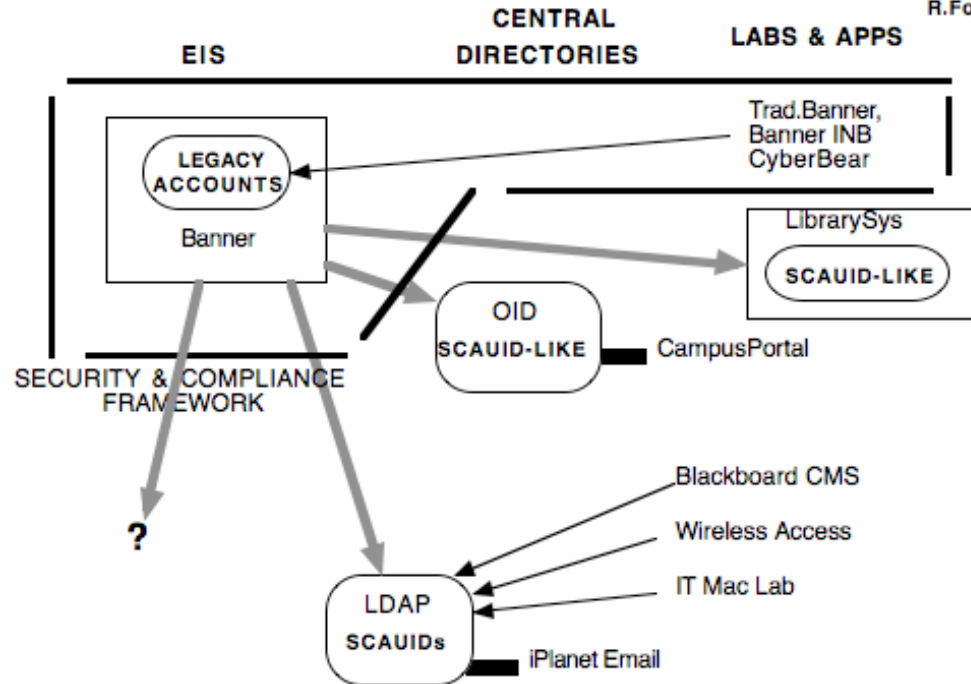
R.Fo

EIS

CENTRAL DIRECTORIES

LABS & APPS

LEGACY ACCOUNTS

Banner

Trad.Banner, Banner INB CyberBear

LibrarySys

SCAUID-LIKE

OID

SCAUID-LIKE

CampusPortal

SECURITY & COMPLIANCE FRAMEWORK

?

Blackboard CMS

Wireless Access

IT Mac Lab

LDAP

SCAUIDs

iPlanet Email